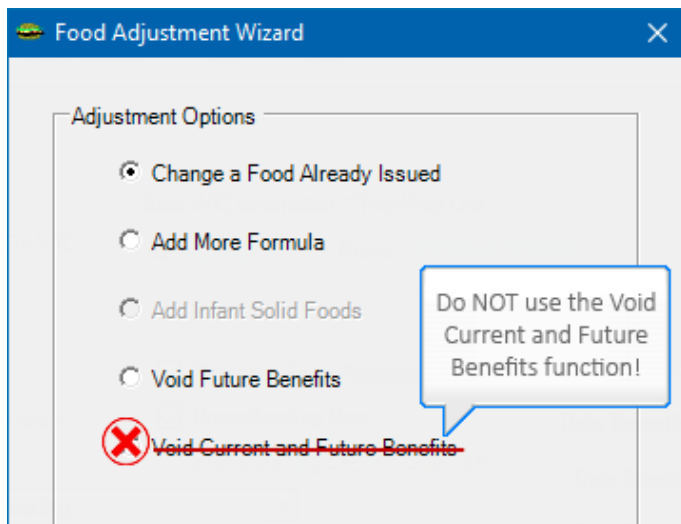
Food Adjustment Wizard

X

Adjustment Options

Change a Food Already Issued

Add More Formula

Add Infant Solid Foods

Void Future Benefits

Void Current and Future Benefits

Do NOT use the Void Current and Future Benefits function!